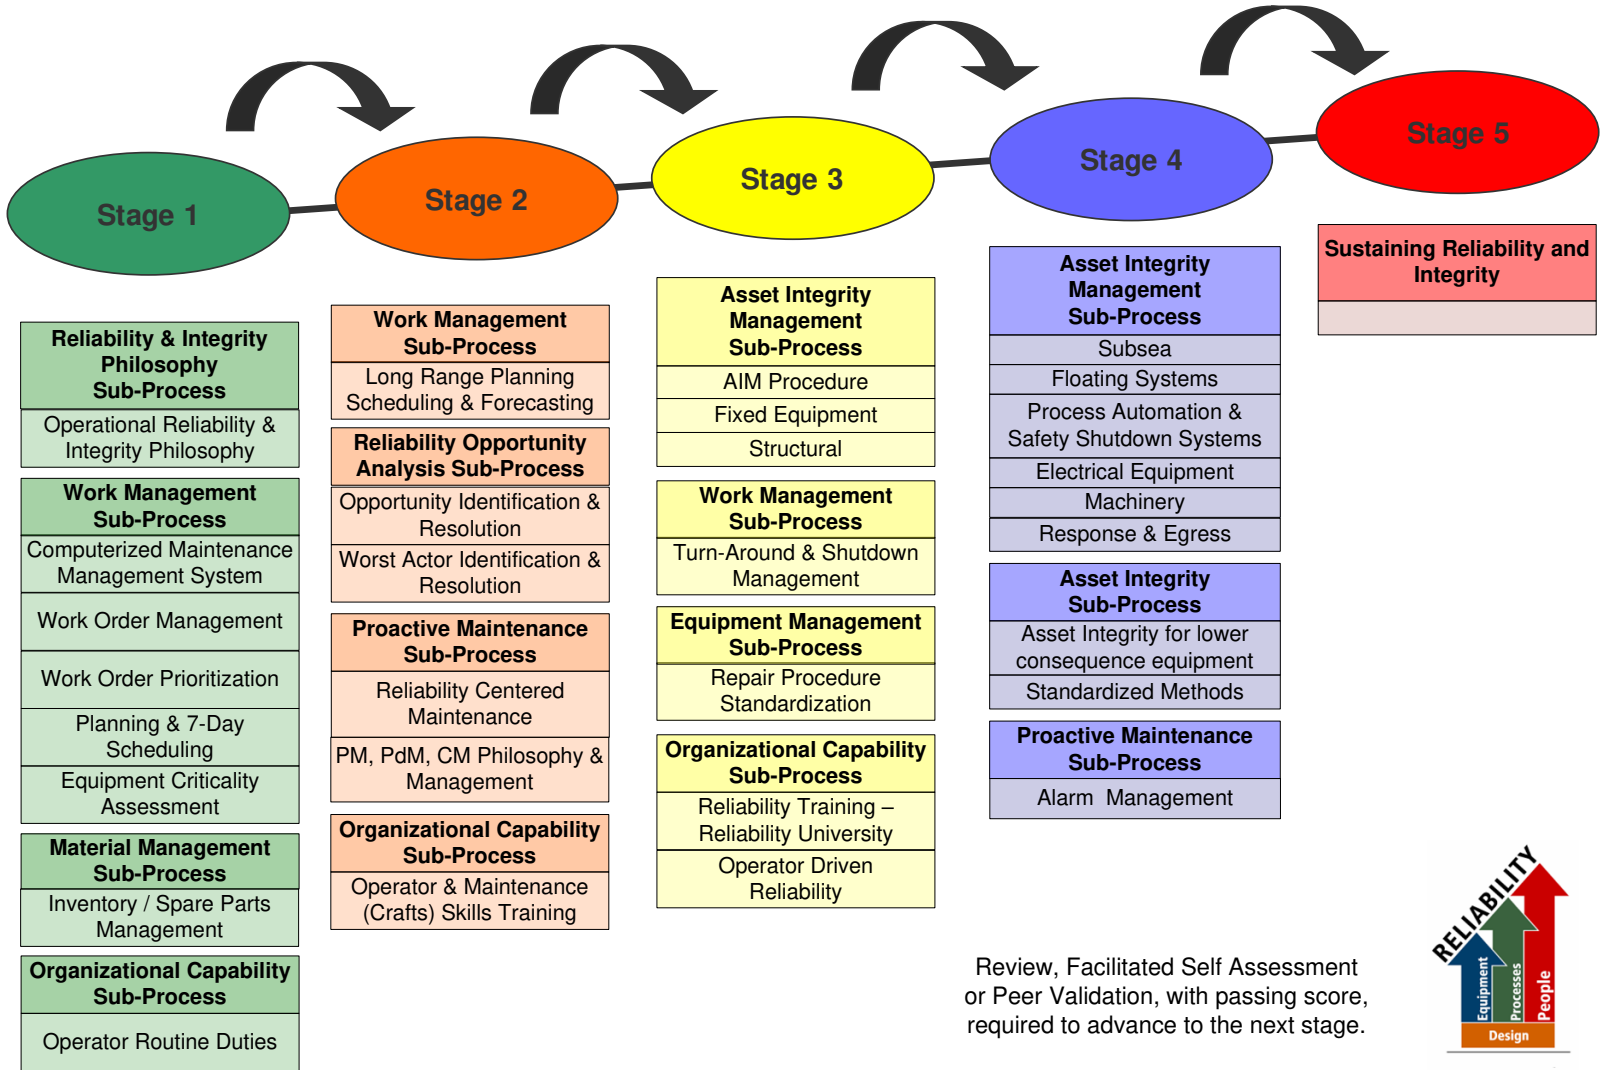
Stage 1

Stage 2

Stage 3

Stage 4

Stage 5

Reliability & Integrity Philosophy Sub-Process

Operational Reliability & Integrity Philosophy

Work Management Sub-Process

Computerized Maintenance Management System

Work Order Management

Work Order Prioritization

Planning & 7-Day Scheduling

Equipment Criticality Assessment

Material Management Sub-Process

Inventory / Spare Parts Management

Organizational Capability Sub-Process

Operator Routine Duties

Work Management Sub-Process

Long Range Planning Scheduling & Forecasting

Reliability Opportunity Analysis Sub-Process

Opportunity Identification & Resolution

Worst Actor Identification & Resolution

Proactive Maintenance Sub-Process

Reliability Centered Maintenance

PM, PdM, CM Philosophy & Management

Organizational Capability Sub-Process

Operator & Maintenance (Crafts) Skills Training

Asset Integrity Management Sub-Process

AIM Procedure

Fixed Equipment

Structural

Work Management Sub-Process

Turn-Around & Shutdown Management

Equipment Management Sub-Process

Repair Procedure Standardization

Organizational Capability Sub-Process

Reliability Training – Reliability University

Operator Driven Reliability

Asset Integrity Management Sub-Process

Subsea

Floating Systems

Process Automation & Safety Shutdown Systems

Electrical Equipment

Machinery

Response & Egress

Asset Integrity Sub-Process

Asset Integrity for lower consequence equipment

Standardized Methods

Proactive Maintenance Sub-Process

Alarm Management

Sustaining Reliability and Integrity

Review, Facilitated Self Assessment or Peer Validation, with passing score, required to advance to the next stage.

RELIABILITY
Equipment
Processes
People
Design